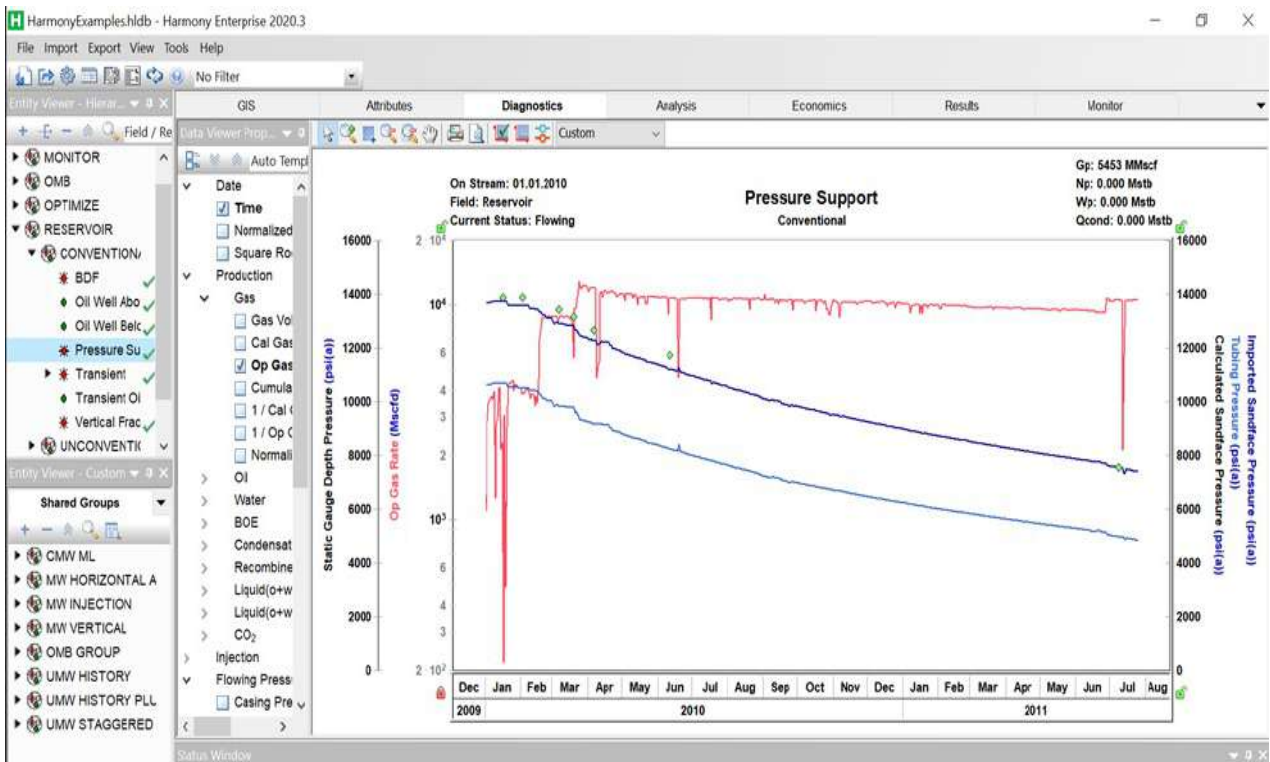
HarmonyExamples.hldb - Harmony Enterprise 2020.3

File Import Export View Tools Help

No Filter

Entity Viewer - Hierar...

Field / Re

MONITOR
OMB
OPTIMIZE
RESERVOIR
CONVENTION
BDF
Oil Well Abo
Oil Well Belc
Pressure Su
Transient
Transient Oi
Vertical Frac
UNCONVENTI

Entity Viewer - Custom

Shared Groups

CMW ML
MW HORIZONTAL A
MW INJECTION
MW VERTICAL
OMB GROUP
UMW HISTORY
UMW HISTORY PLL
UMW STAGGERED

Data Viewer Prop...

Auto Templ

Date
Time
Normalized
Square Ro
Production
Gas
Gas Vol
Cal Gas
Op Gas
Cumula
1 / Cal
1 / Op
Normali
Oil
Water
BOE
Condensat
Recombine
Liquid(o+w
Liquid(o+w
$CO_2$
Injection
Flowing Press
Casing Pre

GIS | Attributes | Diagnostics | Analysis | Economics | Results | Monitor

Custom

On Stream: 01.01.2010
Field: Reservoir
Current Status: Flowing

Pressure Support
Conventional

Gp: 5453 MMscf
Np: 0.000 Mstb
Wp: 0.000 Mstb
Qcond: 0.000 Mstb

Static Gauge Depth Pressure (psi(a))
16000
14000
12000
10000
8000
6000
4000
2000
0

Op Gas Rate (Mscfd)
$2 \cdot 10^4$
$10^4$
6
4
3
2
$10^3$
6
4
3
$2 \cdot 10^2$

Imported Sandface Pressure (psi(a))
Tubing Pressure (psi(a))
Calculated Sandface Pressure (psi(a))
16000
14000
12000
10000
8000
6000
4000
2000
0

Dec Jan Feb Mar Apr May Jun Jul Aug Sep Oct Nov Dec Jan Feb Mar Apr May Jun Jul Aug
2009 2010 2011

Status Window